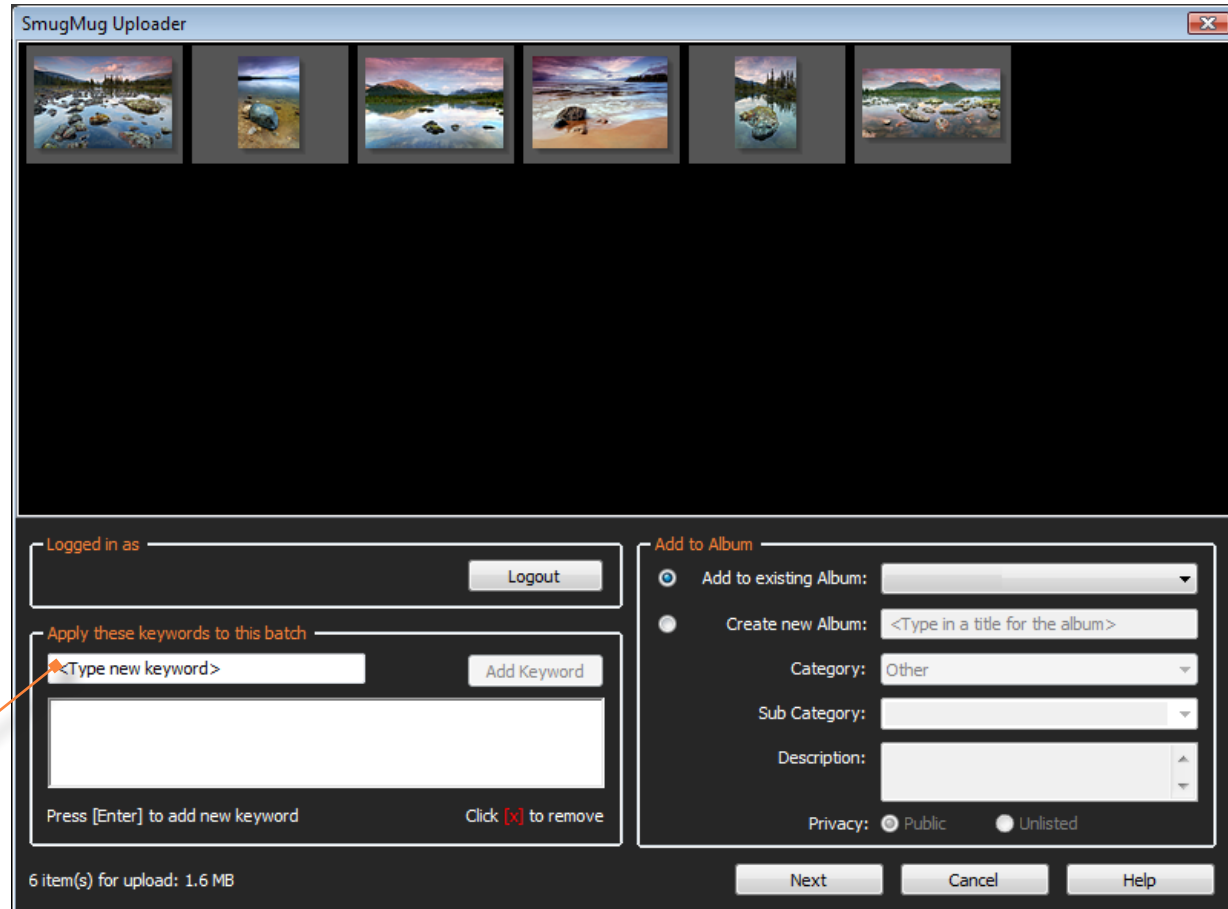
SmugMug Uploader

Logged in as

Logout

Apply these keywords to this batch

<Type new keyword>

Add Keyword

Press [Enter] to add new keyword

Click [x] to remove

Add to Album

Add to existing Album:

Create new Album: <Type in a title for the album>

Category: Other

Sub Category:

Description:

Privacy: Public Unlisted

6 item(s) for upload: 1.6 MB

Next

Cancel

Help